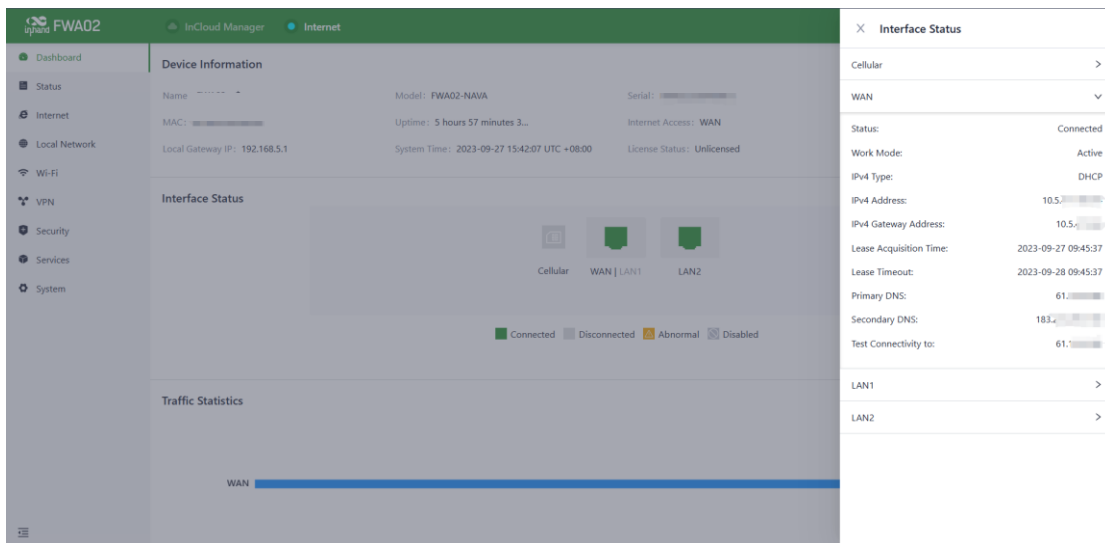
inhand FWA02

InCloud Manager   Internet

Dashboard
Status
Internet
Local Network
Wi-Fi
VPN
Security
Services
System

Device Information

Name: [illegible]
Model: FWA02-NAVA
Serial: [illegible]
MAC: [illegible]
Uptime: 5 hours 57 minutes 3...
Internet Access: WAN
Local Gateway IP: 192.168.5.1
System Time: 2023-09-27 15:42:07 UTC +08:00
License Status: Unlicensed

Interface Status

Cellular   WAN | LAN1   LAN2

Connected   Disconnected   Abnormal   Disabled

Traffic Statistics

WAN

X Interface Status

Cellular >

WAN

| | |
|---|---|
| Status: | Connected |
| Work Mode: | Active |
| IPv4 Type: | DHCP |
| IPv4 Address: | 10.5.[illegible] |
| IPv4 Gateway Address: | 10.5.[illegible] |
| Lease Acquisition Time: | 2023-09-27 09:45:37 |
| Lease Timeout: | 2023-09-28 09:45:37 |
| Primary DNS: | 61.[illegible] |
| Secondary DNS: | 183.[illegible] |
| Test Connectivity to: | 61.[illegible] |

LAN1 >

LAN2 >